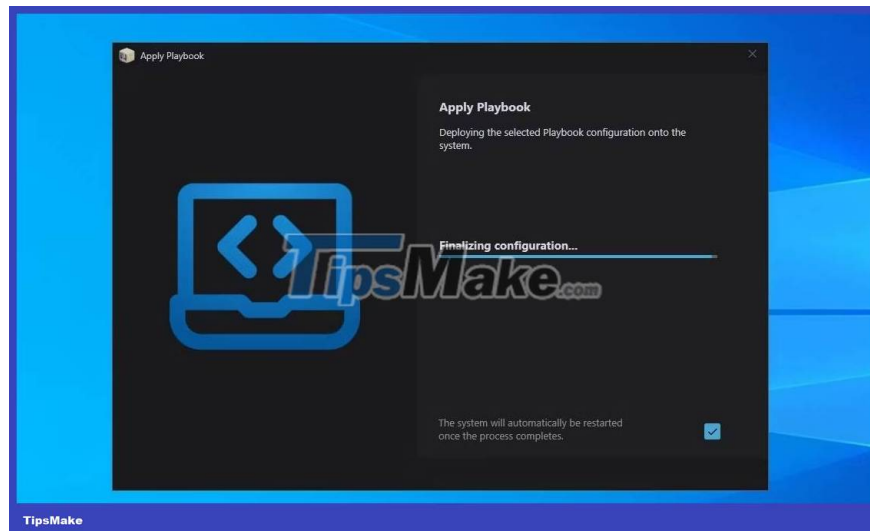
Apply Playbook

Apply Playbook

Deploying the selected Playbook configuration onto the system.

Finalizing configuration...

TipsMake.com

The system will automatically be restarted once the process completes.

TipsMake